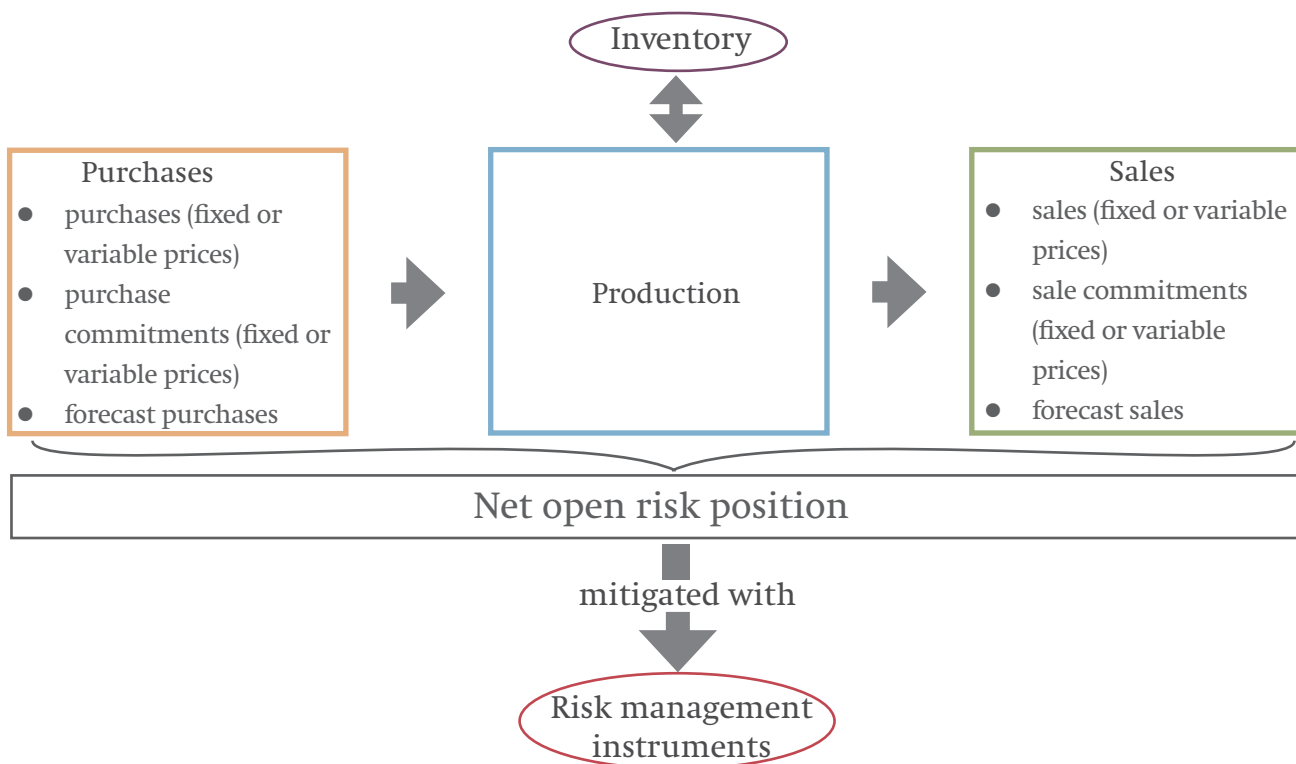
Inventory

Purchases
- purchases (fixed or variable prices)
- purchase commitments (fixed or variable prices)
- forecast purchases

Production

Sales
- sales (fixed or variable prices)
- sale commitments (fixed or variable prices)
- forecast sales

Net open risk position

mitigated with

Risk management instruments